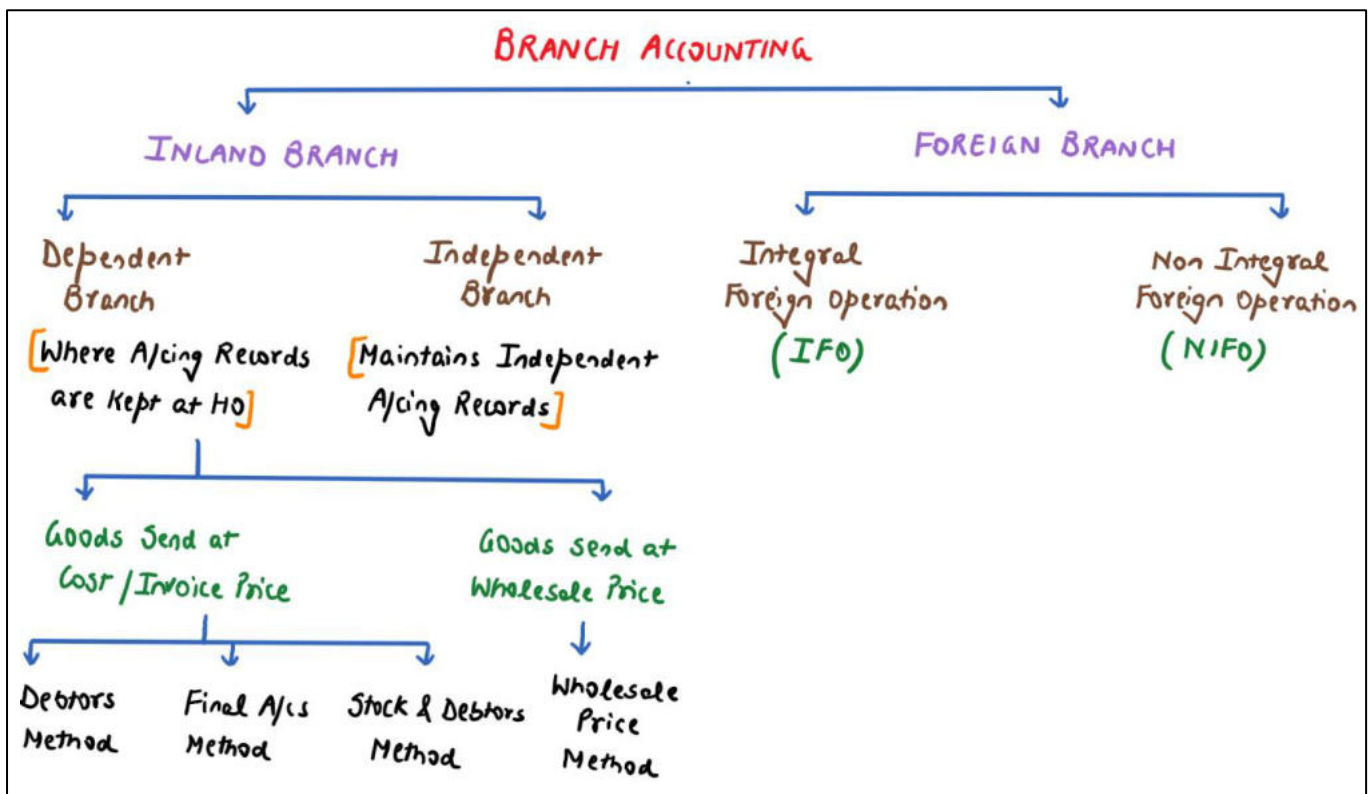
BRANCH ACCOUNTING

INLAND BRANCH

FOREIGN BRANCH

Dependent Branch

[Where A/cing Records are Kept at HO]

Independent Branch

[Maintains Independent A/cing Records]

Integral Foreign Operation (IFO)

Non Integral Foreign Operation (NIFO)

Goods Send at Cost / Invoice Price

Goods Send at Wholesale Price

Debtors Method

Final A/cs Method

Stock & Debtors Method

Wholesale Price Method